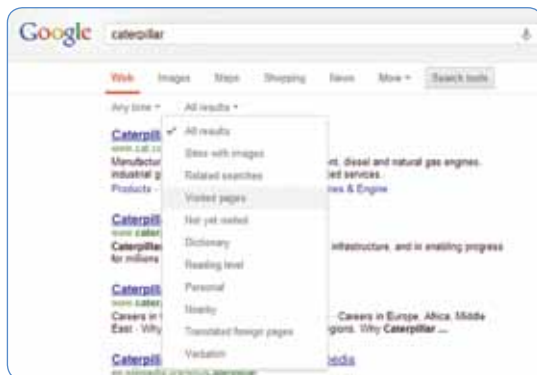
Google caterpillar

Web Images Maps Shopping News More ▾ Search tools

Any time ▾ All results ▾

✓ All results
Sites with images
Related searches
Visited pages
Not yet visited
Dictionary
Reading level
Personal
Nearby
Translated foreign pages
Verbatim

Caterpill
www.cat.c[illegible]
Manufactur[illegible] nt, diesel and natural gas engines, industrial g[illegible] ted services.
Products - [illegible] es & Engine

Caterpill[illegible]
www.cater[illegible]
Caterpillar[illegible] infrastructure, and in enabling progress for millions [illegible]

Caterpill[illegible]
www.cater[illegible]
Careers in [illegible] Careers in Europe, Africa, Middle East - Why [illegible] gions. Why Caterpillar ...

Caterpill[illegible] edia